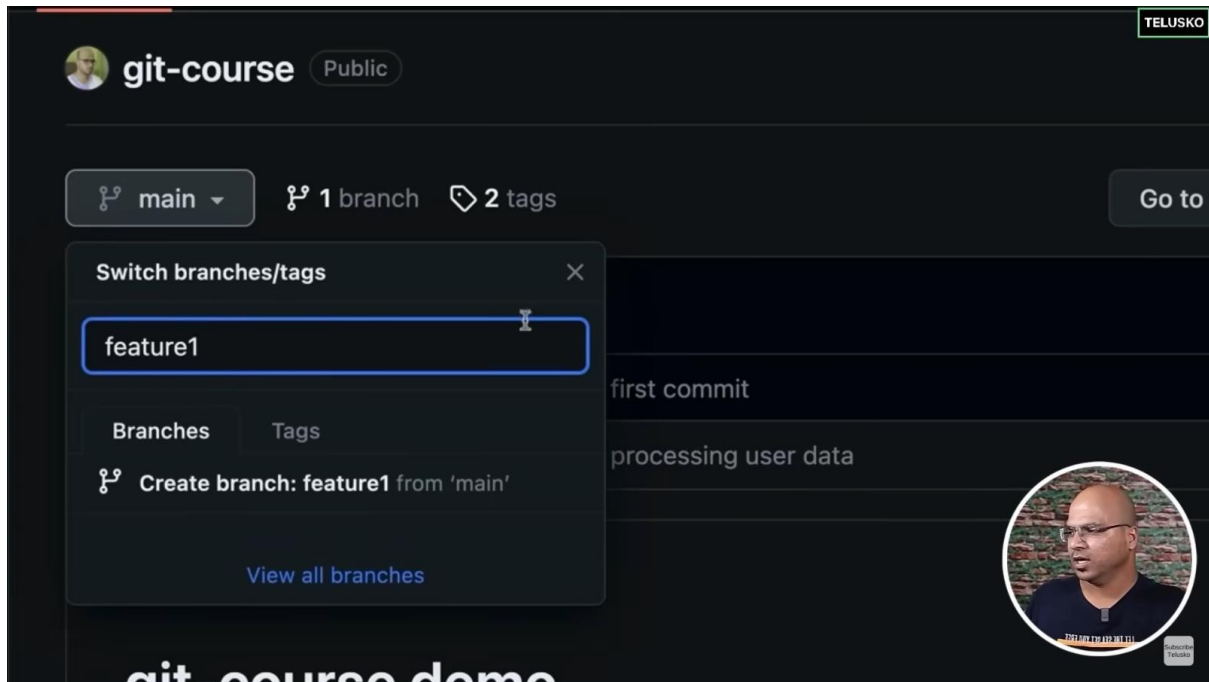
TELUSKO

git-course Public

main 1 branch 2 tags

Go to

Switch branches/tags

feature1

first commit

Branches Tags

processing user data

Create branch: feature1 from 'main'

View all branches

Subscribe Telusko

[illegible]